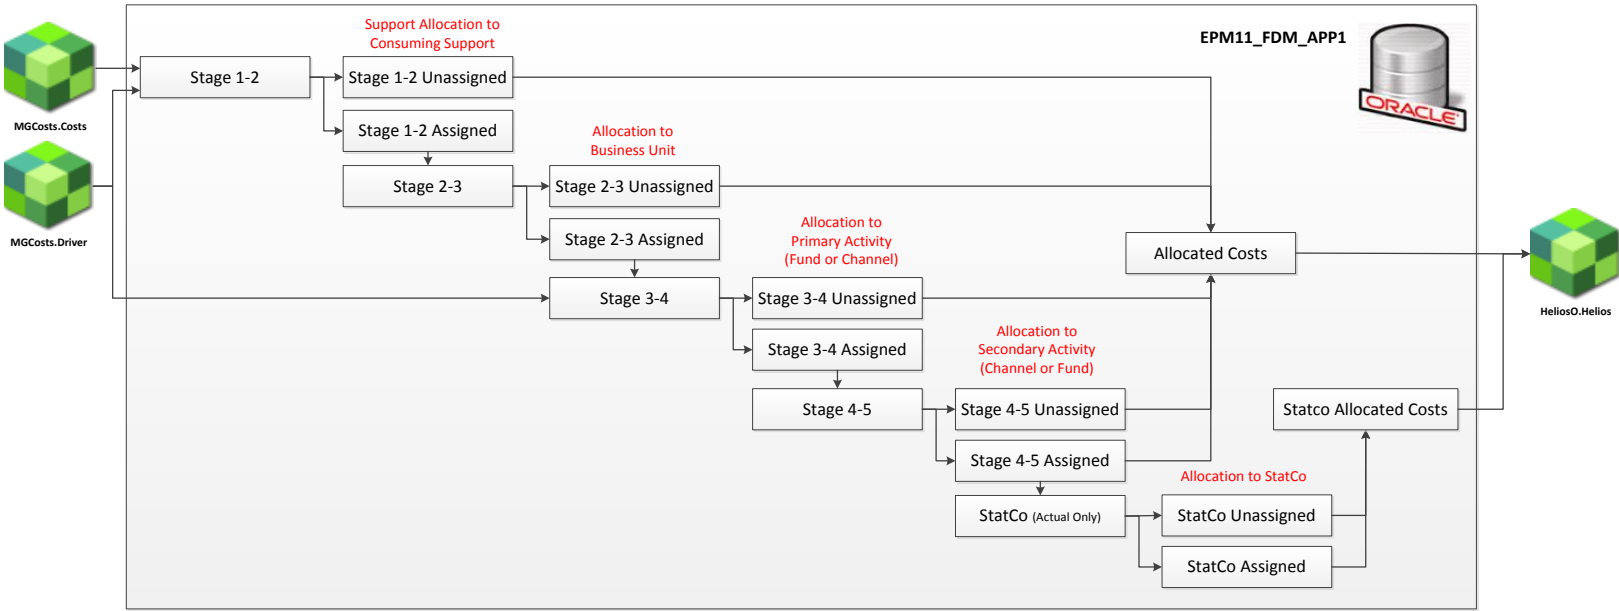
MGCosts.Costs

MGCosts.Driver

Support Allocation to Consuming Support

EPM11_FDM_APP1

ORACLE

Stage 1-2

Stage 1-2 Unassigned

Stage 1-2 Assigned

Allocation to Business Unit

Stage 2-3

Stage 2-3 Unassigned

Stage 2-3 Assigned

Allocation to Primary Activity (Fund or Channel)

Allocated Costs

HeliosO.Helios

Stage 3-4

Stage 3-4 Unassigned

Stage 3-4 Assigned

Allocation to Secondary Activity (Channel or Fund)

Stage 4-5

Stage 4-5 Unassigned

Statco Allocated Costs

Stage 4-5 Assigned

Allocation to StatCo

StatCo (Actual Only)

StatCo Unassigned

StatCo Assigned